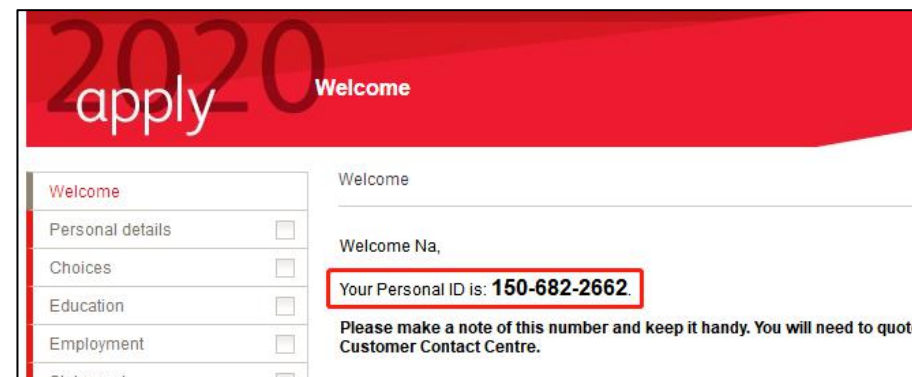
2020
apply
Welcome

Welcome
Personal details
Choices
Education
Employment
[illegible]

Welcome

Welcome Na,

Your Personal ID is: 150-682-2662.

Please make a note of this number and keep it handy. You will need to quot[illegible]
Customer Contact Centre.